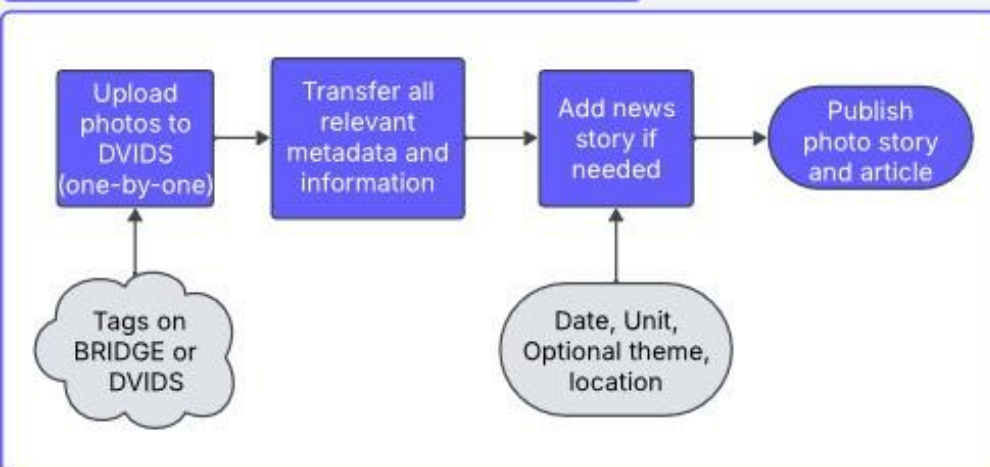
Upload photos to DVIDS (one-by-one)

Transfer all relevant metadata and information

Add news story if needed

Publish photo story and article

Tags on BRIDGE or DVIDS

Date, Unit, Optional theme, location